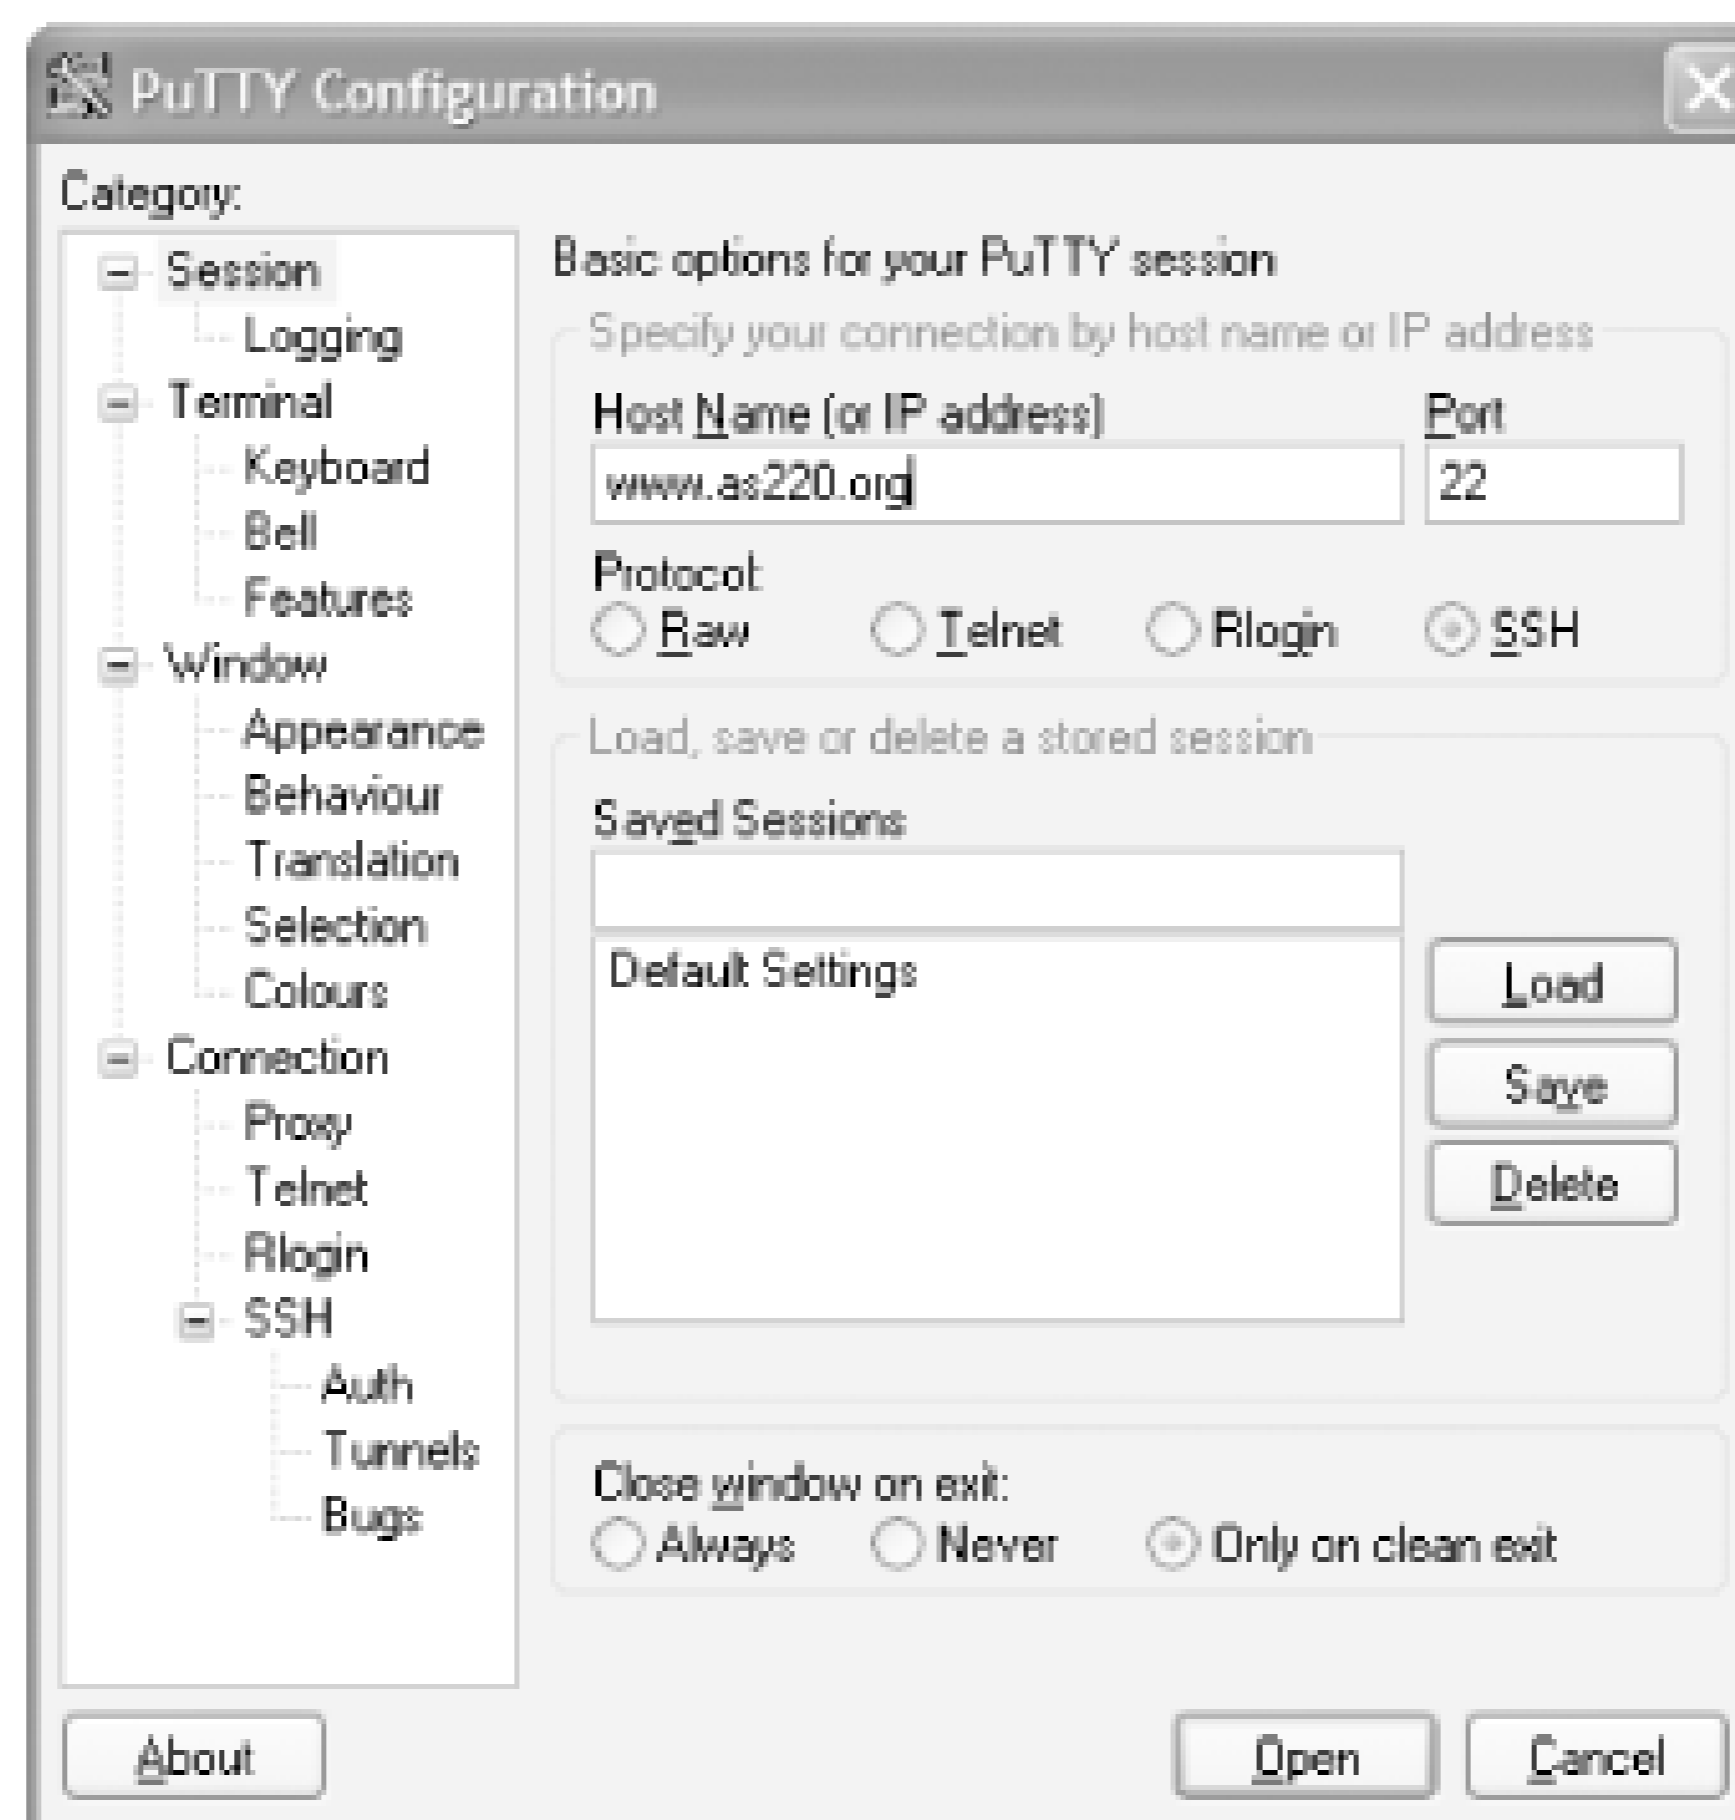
PuTTY Configuration

Category:

Session
Logging
Terminal
Keyboard
Bell
Features
Window
Appearance
Behaviour
Translation
Selection
Colours
Connection
Proxy
Telnet
Rlogin
SSH
Auth
Tunnels
Bugs

Basic options for your PuTTY session

Specify your connection by host name or IP address

Host Name (or IP address)
www.as220.org

Port
22

Protocol:
Raw Telnet Rlogin SSH

Load, save or delete a stored session

Saved Sessions

Default Settings

Load
Save
Delete

Close window on exit:
Always Never Only on clean exit

About

Open

Cancel